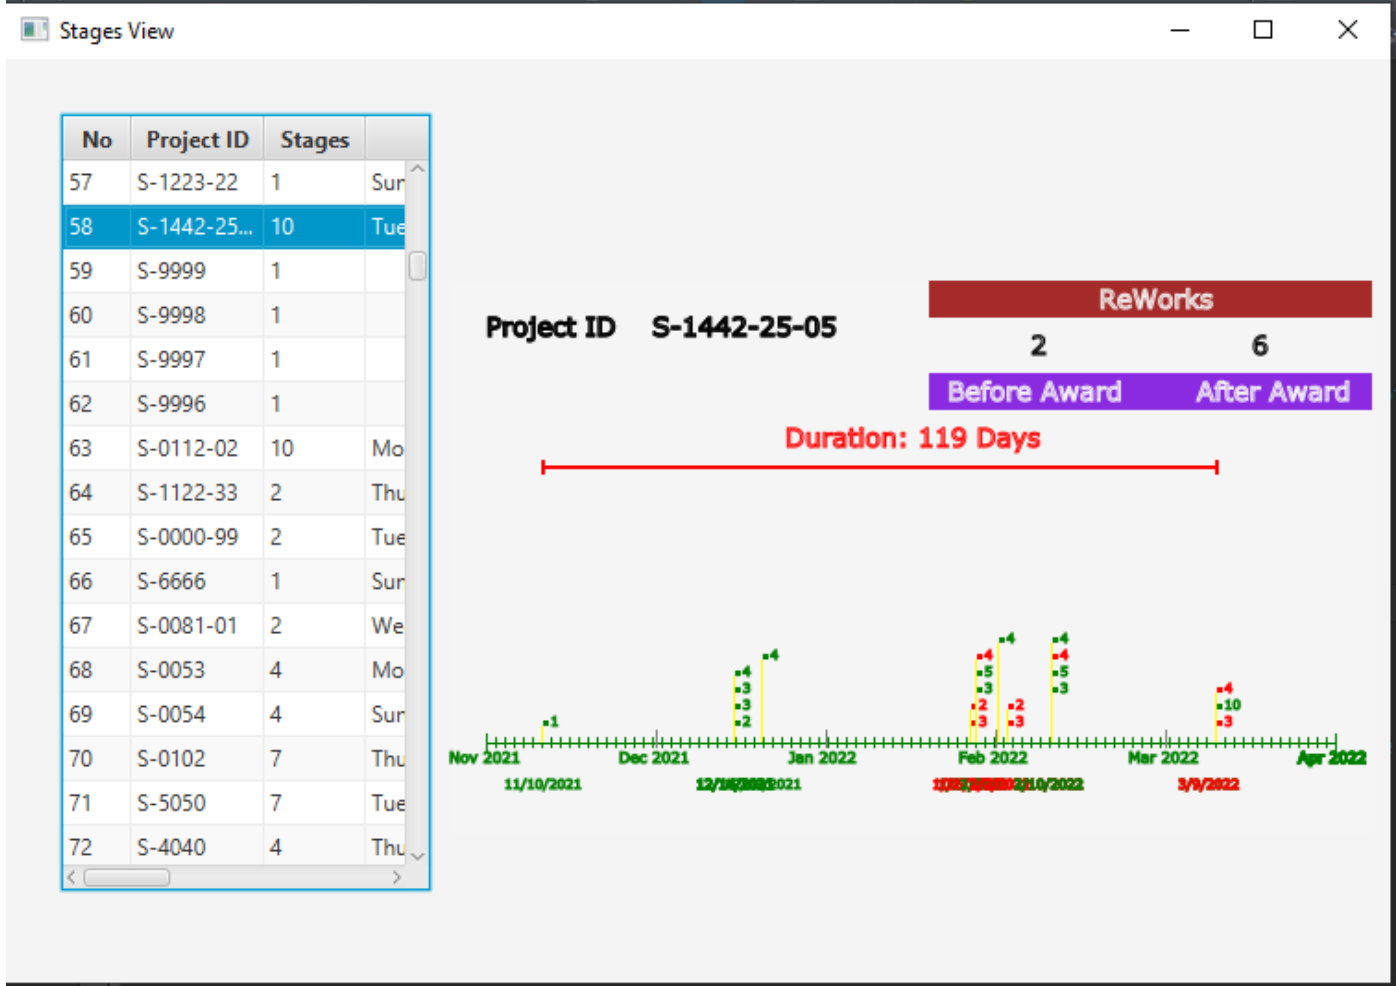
Stages View

| No | Project ID | Stages | |
|---|---|---|---|
| 57 | S-1223-22 | 1 | Sur |
| 58 | S-1442-25... | 10 | Tue |
| 59 | S-9999 | 1 | |
| 60 | S-9998 | 1 | |
| 61 | S-9997 | 1 | |
| 62 | S-9996 | 1 | |
| 63 | S-0112-02 | 10 | Mo |
| 64 | S-1122-33 | 2 | Thu |
| 65 | S-0000-99 | 2 | Tue |
| 66 | S-6666 | 1 | Sur |
| 67 | S-0081-01 | 2 | We |
| 68 | S-0053 | 4 | Mo |
| 69 | S-0054 | 4 | Sur |
| 70 | S-0102 | 7 | Thu |
| 71 | S-5050 | 7 | Tue |
| 72 | S-4040 | 4 | Thu |

Project ID S-1442-25-05

ReWorks
2 6
Before Award After Award

Duration: 119 Days

1
4
3
3
2
4
4
5
3
2
3
4
2
3
4
4
5
3
4
10
3

Nov 2021 Dec 2021 Jan 2022 Feb 2022 Mar 2022 Apr 2022

11/10/2021 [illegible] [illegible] 3/9/2022